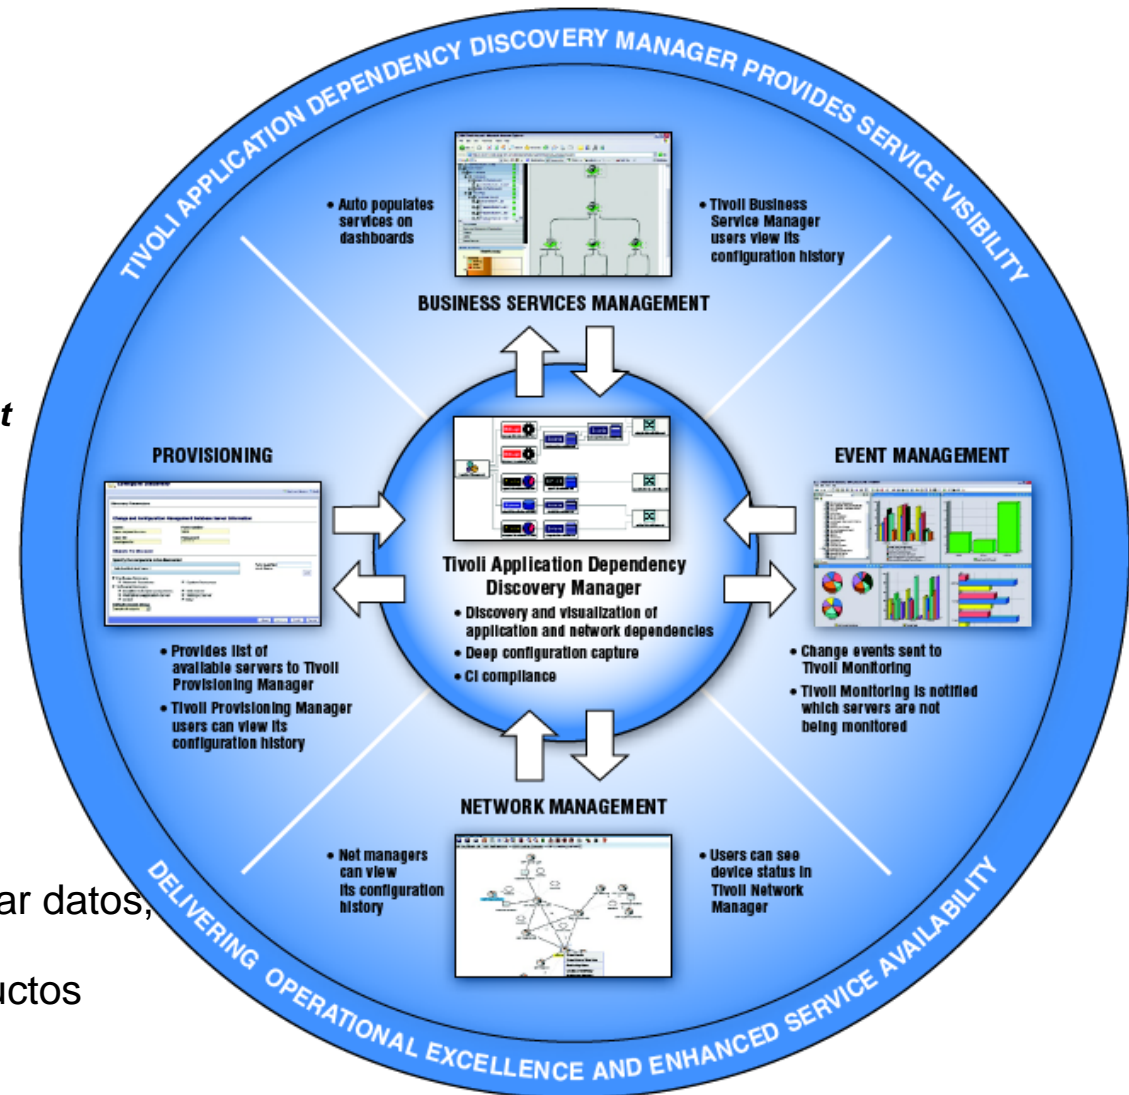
TIVOLI APPLICATION DEPENDENCY DISCOVERY MANAGER PROVIDES SERVICE VISIBILITY

• Auto populates services on dashboards

• Tivoli Business Service Manager users view its configuration history

BUSINESS SERVICES MANAGEMENT

t

PROVISIONING

EVENT MANAGEMENT

Tivoli Application Dependency Discovery Manager

• Discovery and visualization of application and network dependencies
• Deep configuration capture
• CI compliance

• Provides list of available servers to Tivoli Provisioning Manager
• Tivoli Provisioning Manager users can view its configuration history

• Change events sent to Tivoli Monitoring
• Tivoli Monitoring is notified which servers are not being monitored

NETWORK MANAGEMENT

• Net managers can view its configuration history

• Users can see device status in Tivoli Network Manager

ar datos,

uctos

DELIVERING OPERATIONAL EXCELLENCE AND ENHANCED SERVICE AVAILABILITY